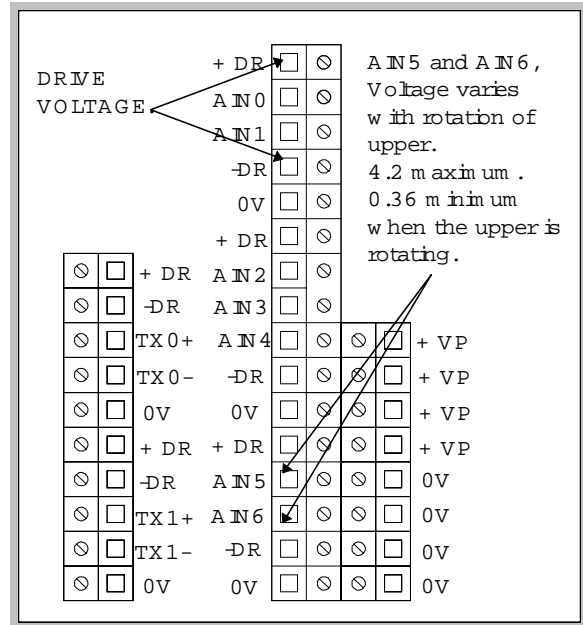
DRIVE VOLTAGE

+ DR
AIN0
AIN1
-DR
0V
+ DR
AIN2
AIN3
AIN4
-DR
0V
+ DR
AIN5
AIN6
-DR
0V

AIN5 and AIN6, Voltage varies with rotation of upper.
4.2 maximum.
0.36 minimum when the upper is rotating.

+ DR
-DR
TX0+
TX0-
0V
+ DR
-DR
TX1+
TX1-
0V

+ VP
+ VP
+ VP
+ VP
0V
0V
0V
0V